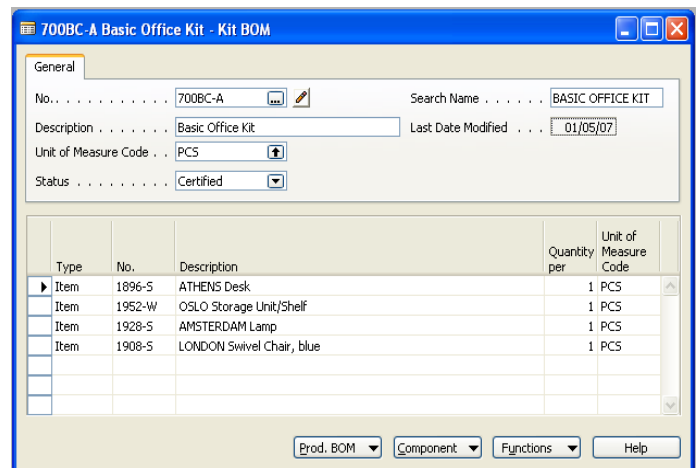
700BC-A Basic Office Kit - Kit BOM

General

No. . . . . . . . . . . . 700BC-A

Description . . . . . . . Basic Office Kit

Unit of Measure Code . . PCS

Status . . . . . . . . . Certified

Search Name . . . . . . BASIC OFFICE KIT

Last Date Modified . . . 01/05/07

| Type | No. | Description | Quantity per | Unit of Measure Code |
|---|---|---|---|---|
| Item | 1896-S | ATHENS Desk | 1 | PCS |
| Item | 1952-W | OSLO Storage Unit/Shelf | 1 | PCS |
| Item | 1928-S | AMSTERDAM Lamp | 1 | PCS |
| Item | 1908-S | LONDON Swivel Chair, blue | 1 | PCS |

Prod. BOM | Component | Functions | Help